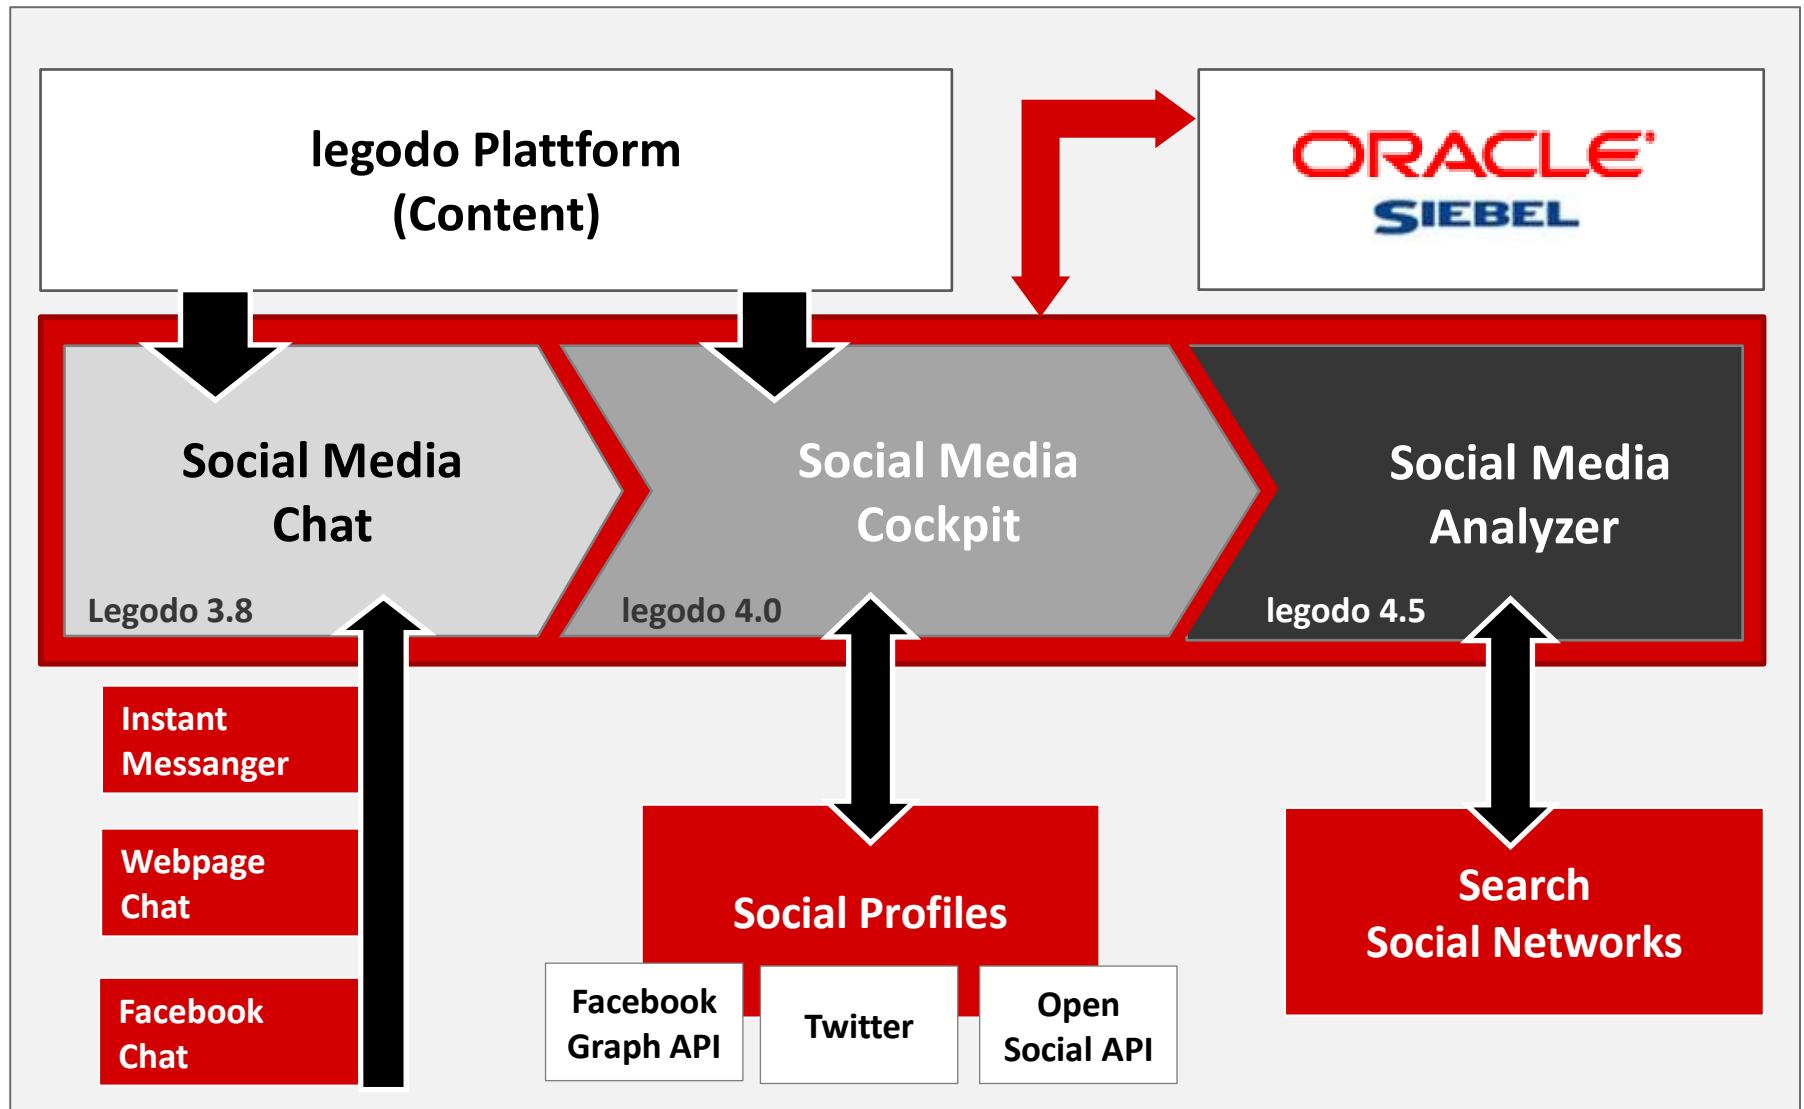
legodo Plattform
(Content)

ORACLE
SIEBEL

Social Media
Chat

Legodo 3.8

Social Media
Cockpit

legodo 4.0

Social Media
Analyzer

legodo 4.5

Instant
Messanger

Webpage
Chat

Facebook
Chat

Social Profiles

Facebook
Graph API

Twitter

Open
Social API

Search
Social Networks